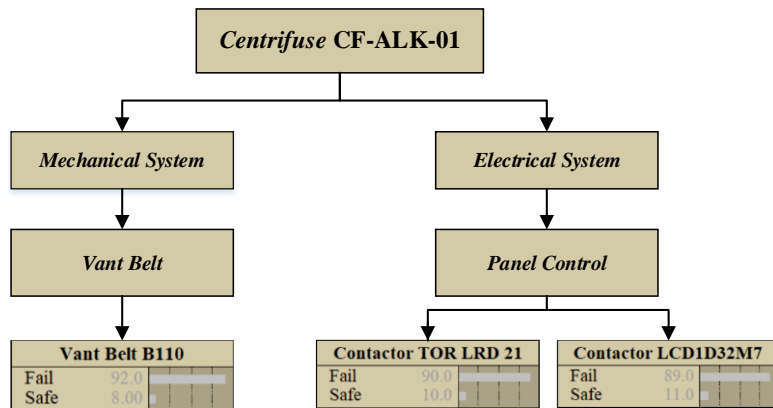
Centrifuse CF-ALK-01

Mechanical System

Electrical System

Vant Belt

Panel Control

Vant Belt B110

| Fail | 92.0 |
|---|---|
| Safe | 8.00 |

Contactor TOR LRD 21

| Fail | 90.0 |
|---|---|
| Safe | 10.0 |

Contactor LCD1D32M7

| Fail | 89.0 |
|---|---|
| Safe | 11.0 |